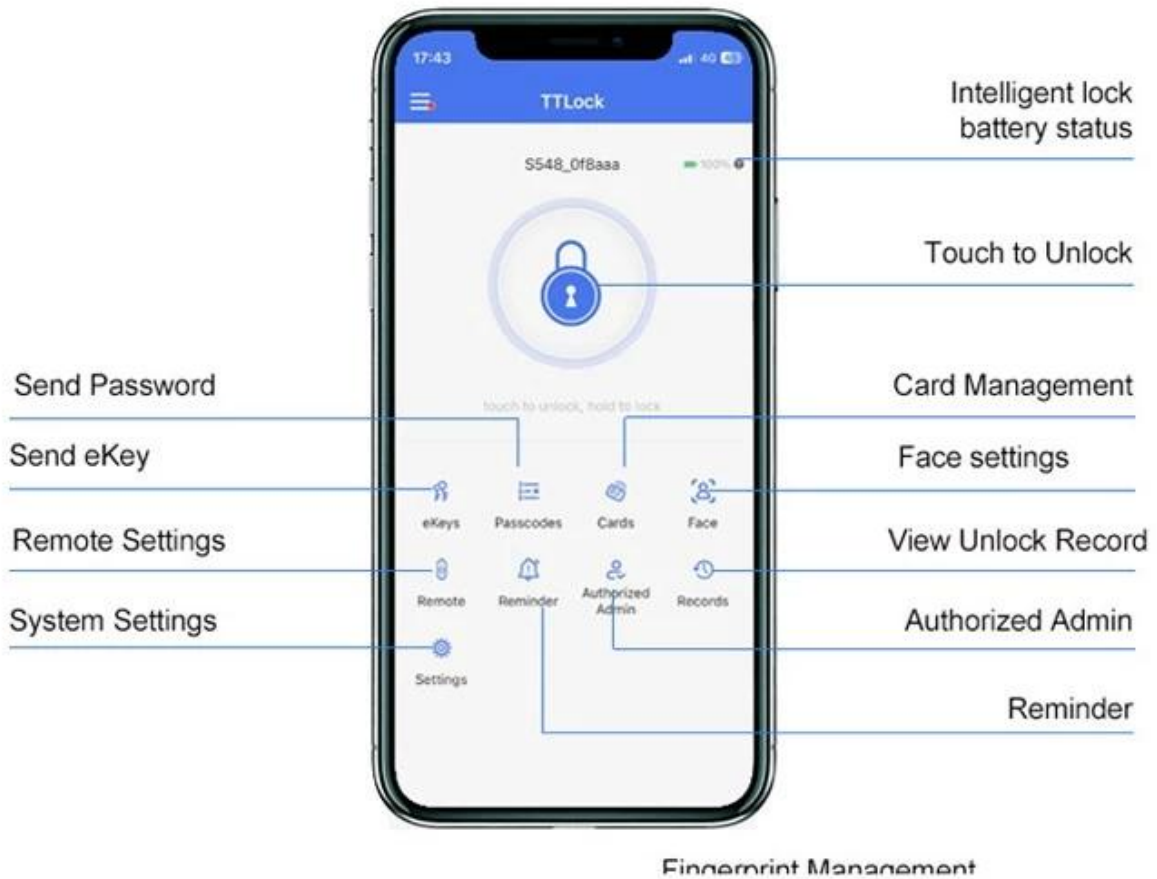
17:43
4G
TTLock
S548_0f8aaa
100%
touch to unlock, hold to lock
eKeys
Passcodes
Cards
Face
Remote
Reminder
Authorized Admin
Records
Settings

Intelligent lock battery status
Touch to Unlock
Send Password
Card Management
Send eKey
Face settings
Remote Settings
View Unlock Record
System Settings
Authorized Admin
Reminder
Fingerprint Management